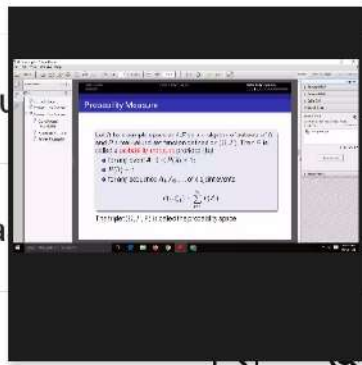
Probability Measure

Let $\Omega$ be a sample space and $\mathcal{F}$ be a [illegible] of subsets of $\Omega$ and $P$ a real valued set function defined on $[0,1]$. Then $P$ is called a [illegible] if:

Closing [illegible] $A \in \mathcal{F}$, $P(A) \geq 0$

$P(\Omega) = 1$

Closing sequences $A_1, A_2, \ldots$ of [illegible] disjoint sets

$P(\bigcup A_i) = \sum_{i=1}^{\infty} P(A_i)$

The triple $(\Omega, \mathcal{F}, P)$ is called the probability space